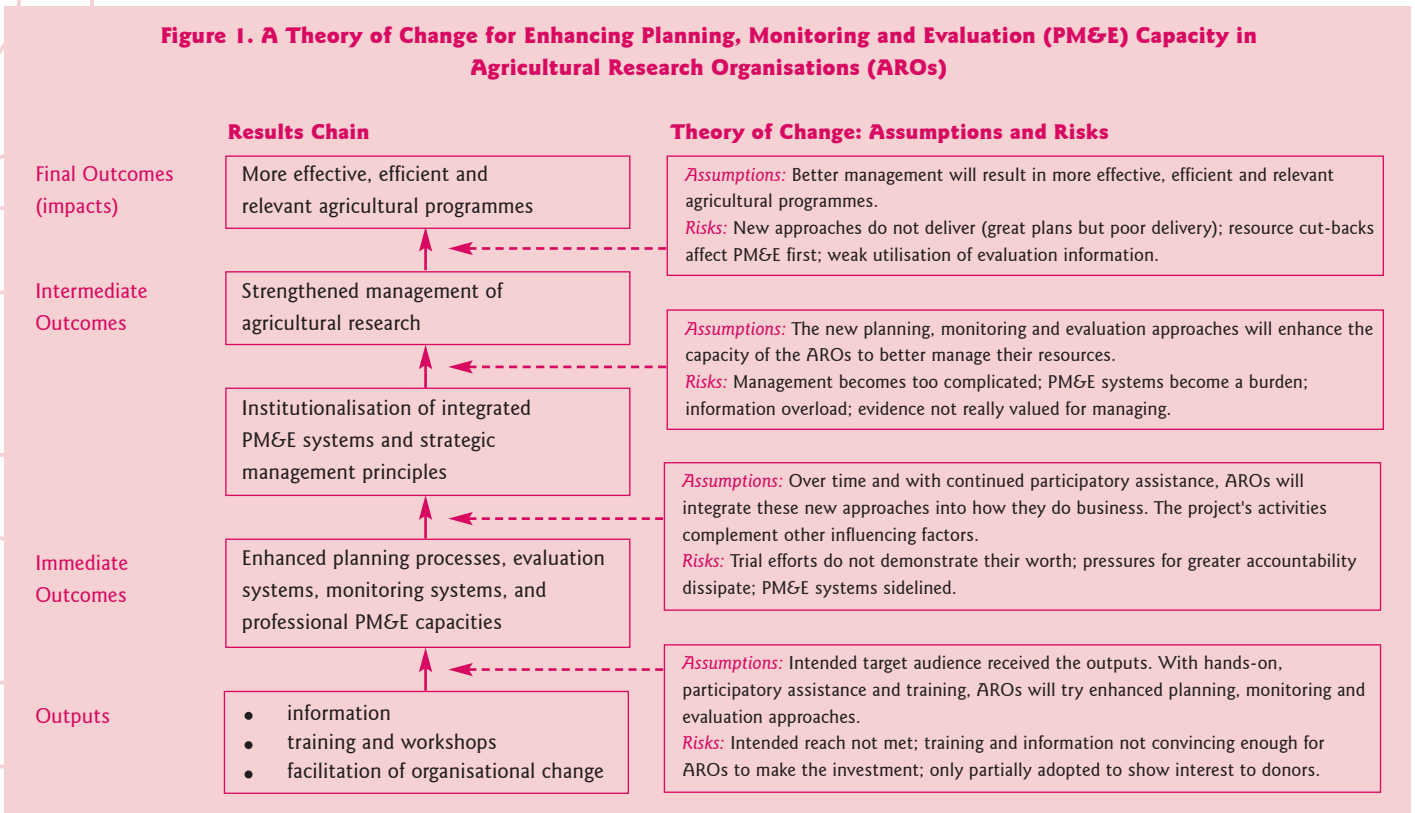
Figure 1. A Theory of Change for Enhancing Planning, Monitoring and Evaluation (PM&E) Capacity in Agricultural Research Organisations (AROs)

Results Chain

Theory of Change: Assumptions and Risks

Final Outcomes (impacts)

More effective, efficient and relevant agricultural programmes

Assumptions: Better management will result in more effective, efficient and relevant agricultural programmes.
Risks: New approaches do not deliver (great plans but poor delivery); resource cut-backs affect PM&E first; weak utilisation of evaluation information.

Intermediate Outcomes

Strengthened management of agricultural research

Assumptions: The new planning, monitoring and evaluation approaches will enhance the capacity of the AROs to better manage their resources.
Risks: Management becomes too complicated; PM&E systems become a burden; information overload; evidence not really valued for managing.

Institutionalisation of integrated PM&E systems and strategic management principles

Assumptions: Over time and with continued participatory assistance, AROs will integrate these new approaches into how they do business. The project's activities complement other influencing factors.
Risks: Trial efforts do not demonstrate their worth; pressures for greater accountability dissipate; PM&E systems sidelined.

Immediate Outcomes

Enhanced planning processes, evaluation systems, monitoring systems, and professional PM&E capacities

Assumptions: Intended target audience received the outputs. With hands-on, participatory assistance and training, AROs will try enhanced planning, monitoring and evaluation approaches.
Risks: Intended reach not met; training and information not convincing enough for AROs to make the investment; only partially adopted to show interest to donors.

Outputs

• information
• training and workshops
• facilitation of organisational change